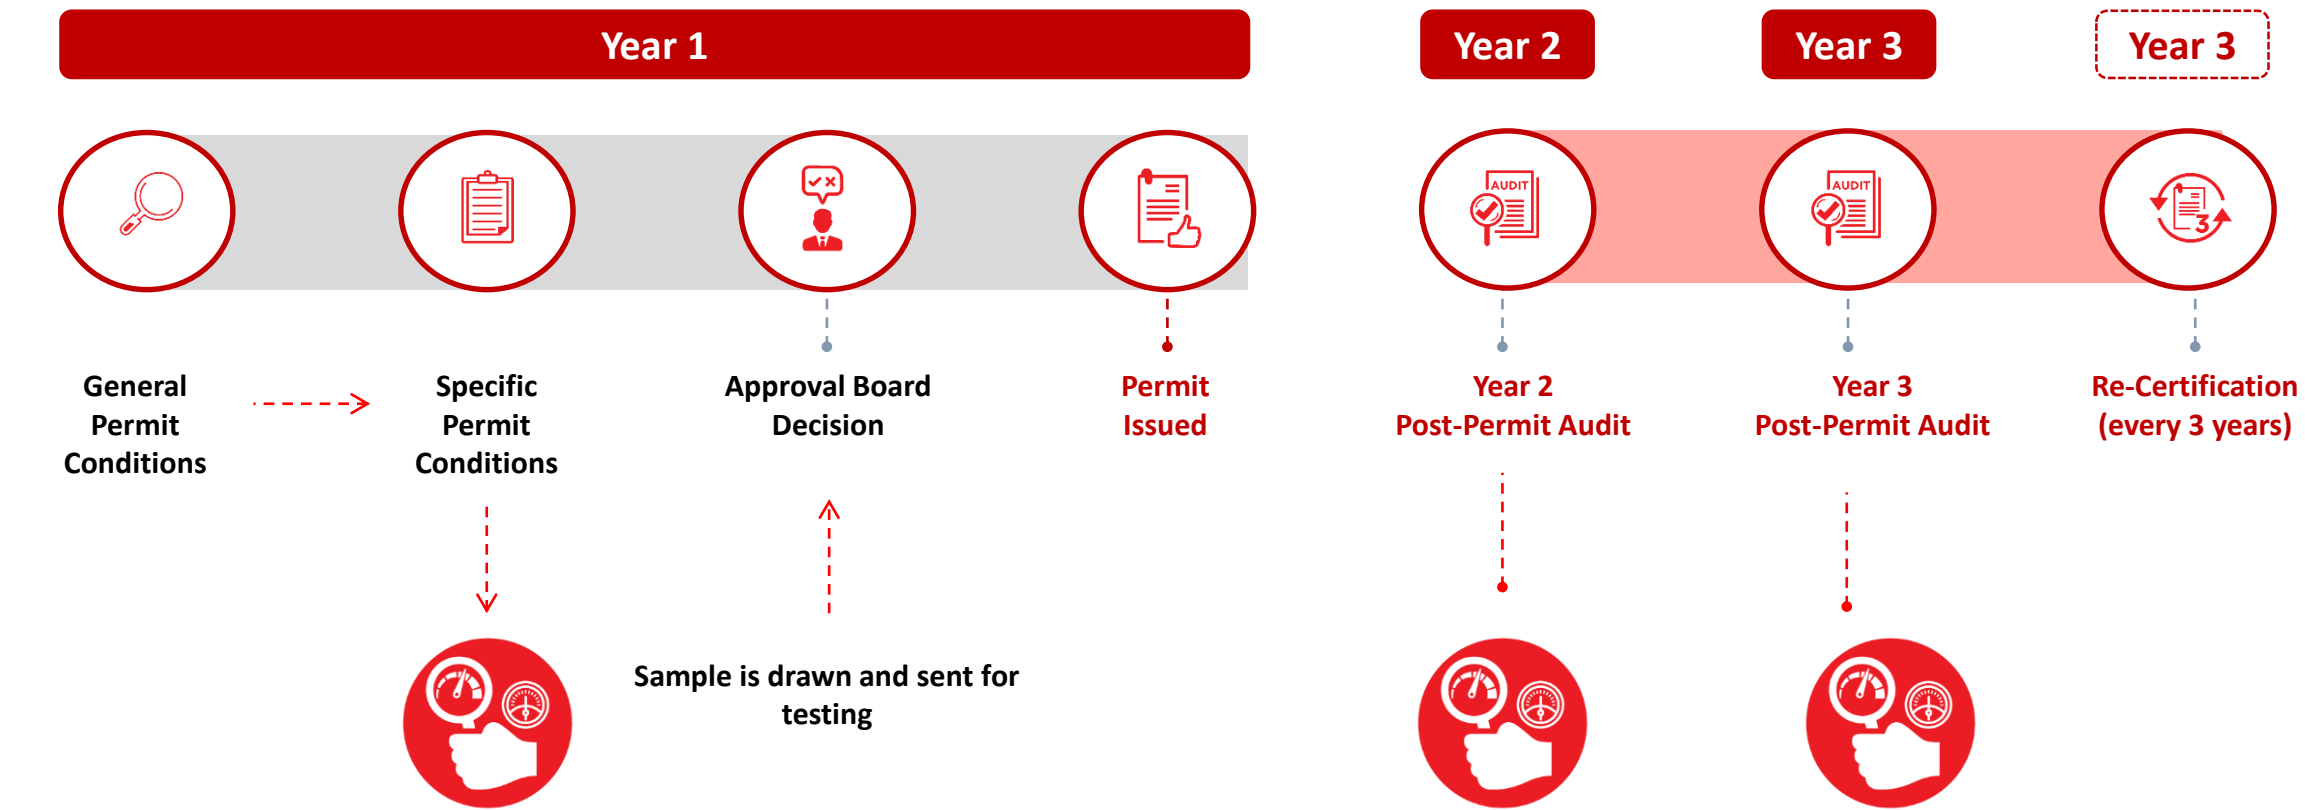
Year 1

Year 2

Year 3

Year 3

AUDIT

AUDIT

3

General Permit Conditions

Specific Permit Conditions

Approval Board Decision

Permit Issued

Year 2 Post-Permit Audit

Year 3 Post-Permit Audit

Re-Certification (every 3 years)

Sample is drawn and sent for testing